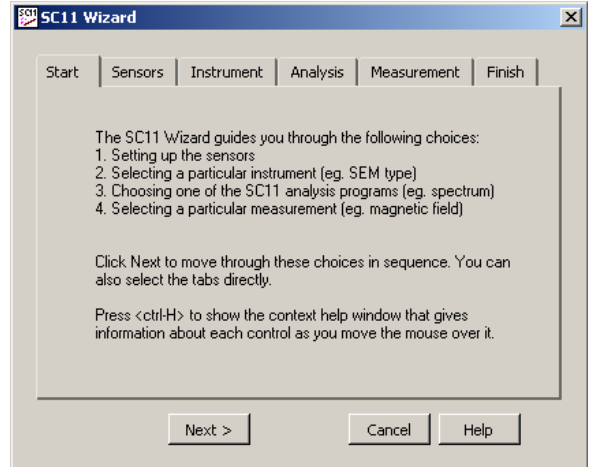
SC11 Wizard

Start | Sensors | Instrument | Analysis | Measurement | Finish

The SC11 Wizard guides you through the following choices:
1. Setting up the sensors
2. Selecting a particular instrument (eg. SEM type)
3. Choosing one of the SC11 analysis programs (eg. spectrum)
4. Selecting a particular measurement (eg. magnetic field)

Click Next to move through these choices in sequence. You can also select the tabs directly.

Press <ctrl-H> to show the context help window that gives information about each control as you move the mouse over it.

Next >
Cancel
Help